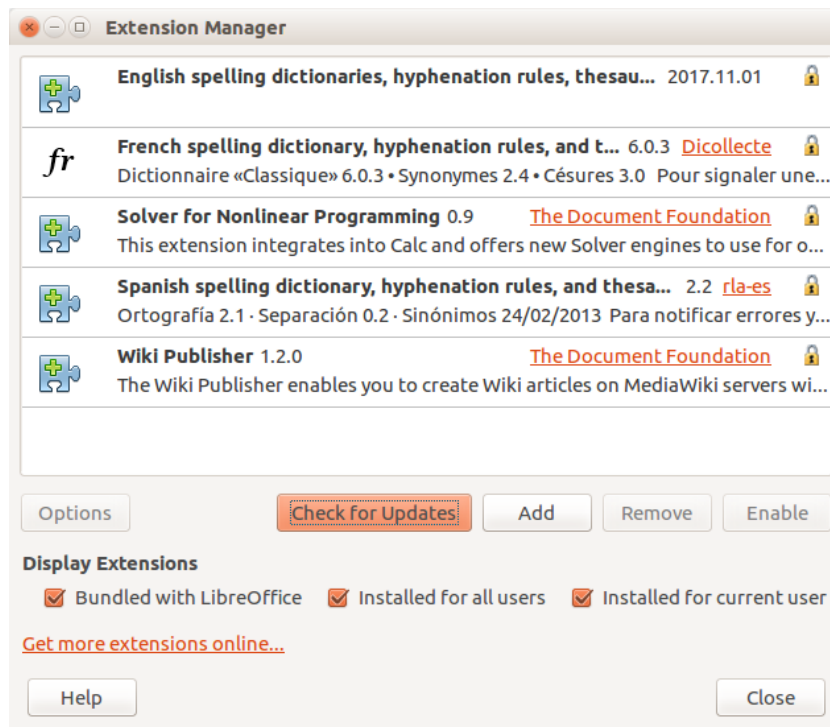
Extension Manager

English spelling dictionaries, hyphenation rules, thesau... 2017.11.01

fr
French spelling dictionary, hyphenation rules, and t... 6.0.3 Dicollecte
Dictionnaire «Classique» 6.0.3 • Synonymes 2.4 • Césures 3.0 Pour signaler une...

Solver for Nonlinear Programming 0.9 The Document Foundation
This extension integrates into Calc and offers new Solver engines to use for o...

Spanish spelling dictionary, hyphenation rules, and thesa... 2.2 rla-es
Ortografía 2.1 · Separación 0.2 · Sinónimos 24/02/2013 Para notificar errores y...

Wiki Publisher 1.2.0 The Document Foundation
The Wiki Publisher enables you to create Wiki articles on MediaWiki servers wi...

Options
Check for Updates
Add
Remove
Enable

Display Extensions
Bundled with LibreOffice
Installed for all users
Installed for current user

Get more extensions online...

Help
Close